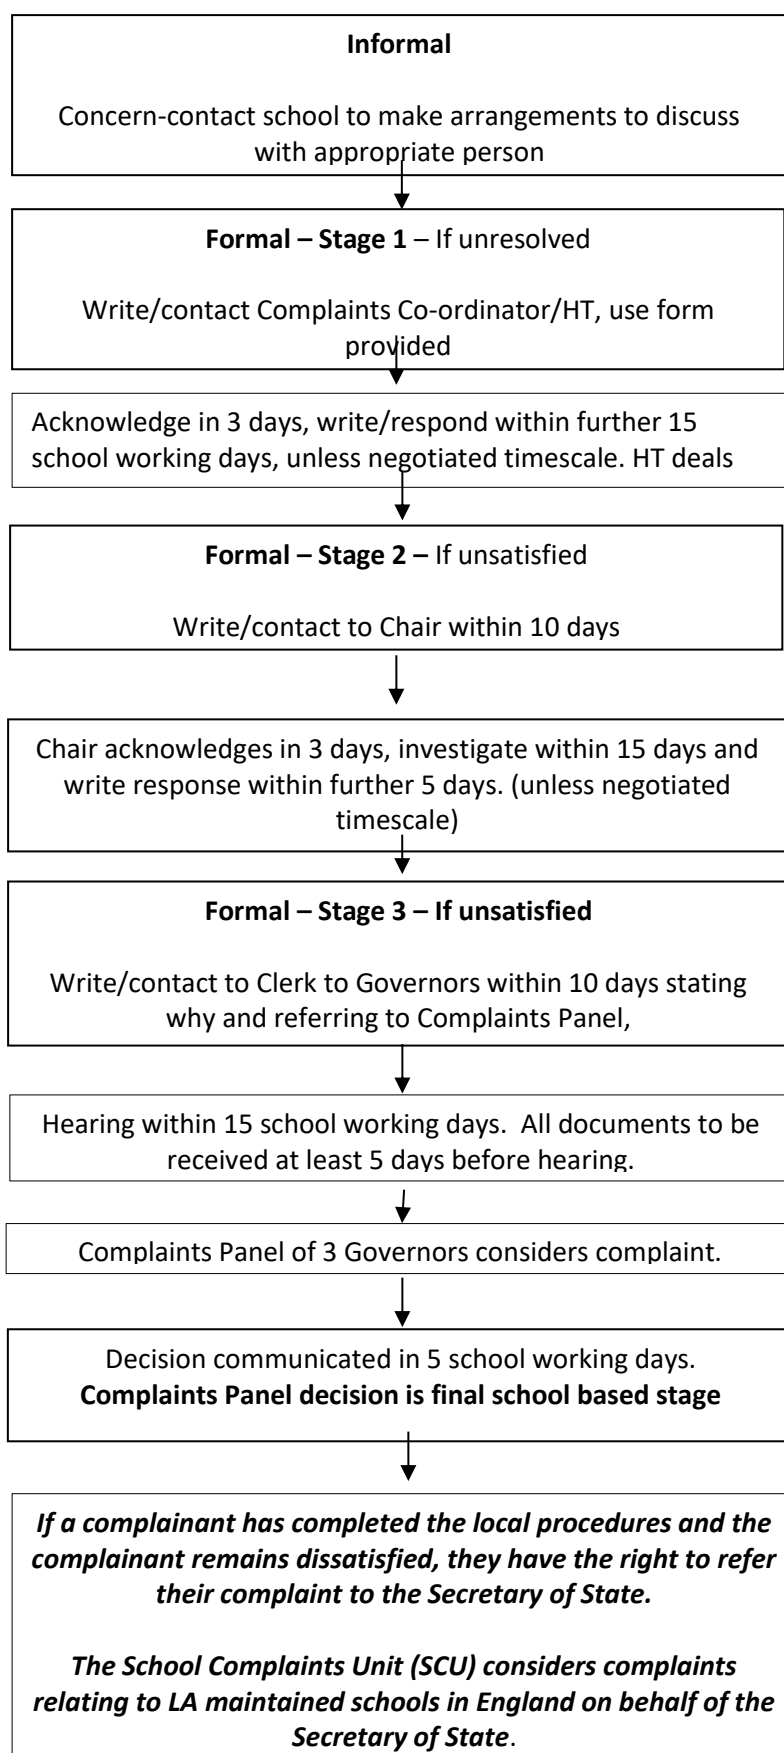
**Informal**

Concern-contact school to make arrangements to discuss with appropriate person

**Formal – Stage 1** – If unresolved

Write/contact Complaints Co-ordinator/HT, use form provided

Acknowledge in 3 days, write/respond within further 15 school working days, unless negotiated timescale. HT deals

**Formal – Stage 2 –** If unsatisfied

Write/contact to Chair within 10 days

Chair acknowledges in 3 days, investigate within 15 days and write response within further 5 days. (unless negotiated timescale)

**Formal – Stage 3 – If unsatisfied**

Write/contact to Clerk to Governors within 10 days stating why and referring to Complaints Panel,

Hearing within 15 school working days. All documents to be received at least 5 days before hearing.

Complaints Panel of 3 Governors considers complaint.

Decision communicated in 5 school working days.
**Complaints Panel decision is final school based stage**

***If a complainant has completed the local procedures and the complainant remains dissatisfied, they have the right to refer their complaint to the Secretary of State.***

***The School Complaints Unit (SCU) considers complaints relating to LA maintained schools in England on behalf of the Secretary of State***.